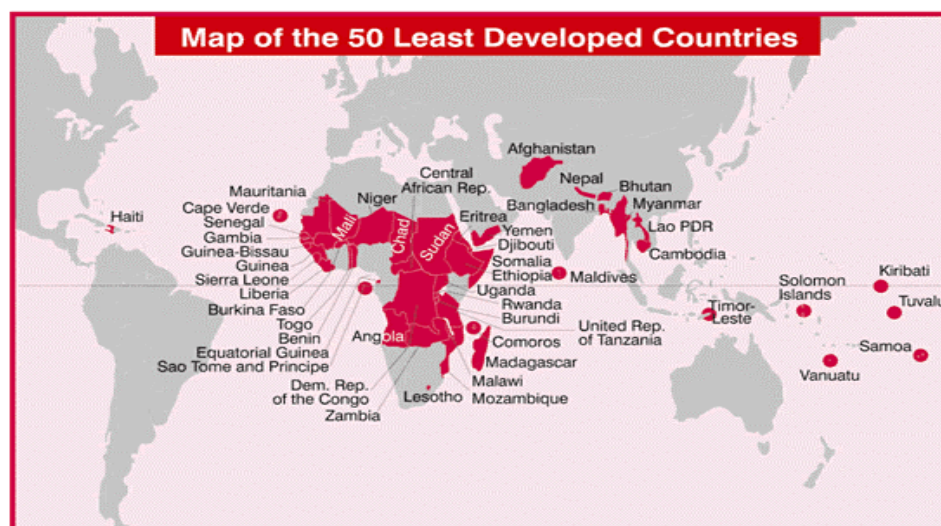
Map of the 50 Least Developed Countries

Afghanistan
Nepal
Bhutan
Central African Rep.
Niger
Mauritania
Cape Verde
Senegal
Gambia
Guinea-Bissau
Guinea
Sierra Leone
Liberia
Burkina Faso
Togo
Benin
Equatorial Guinea
Sao Tome and Principe
Haiti
Mali
Chad
Sudan
Eritrea
Yemen
Djibouti
Somalia
Ethiopia
Uganda
Rwanda
Burundi
Bangladesh
Myanmar
Lao PDR
Cambodia
Maldives
Angola
Comoros
Madagascar
Malawi
Mozambique
Lesotho
Zambia
Dem. Rep. of the Congo
United Rep. of Tanzania
Timor-Leste
Solomon Islands
Kiribati
Tuvalu
Samoa
Vanuatu